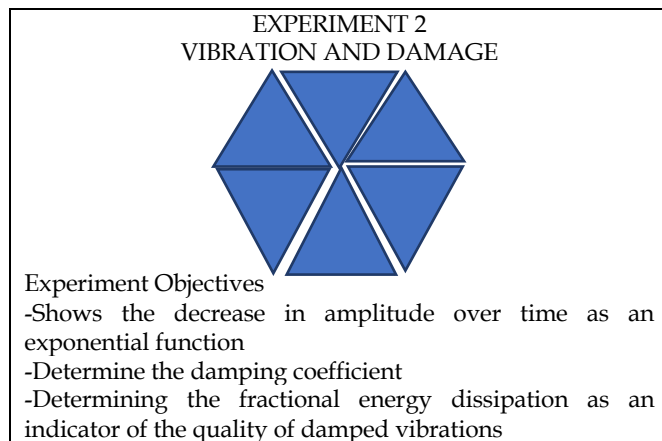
EXPERIMENT 2
VIBRATION AND DAMAGE

Experiment Objectives
-Shows the decrease in amplitude over time as an exponential function
-Determine the damping coefficient
-Determining the fractional energy dissipation as an indicator of the quality of damped vibrations